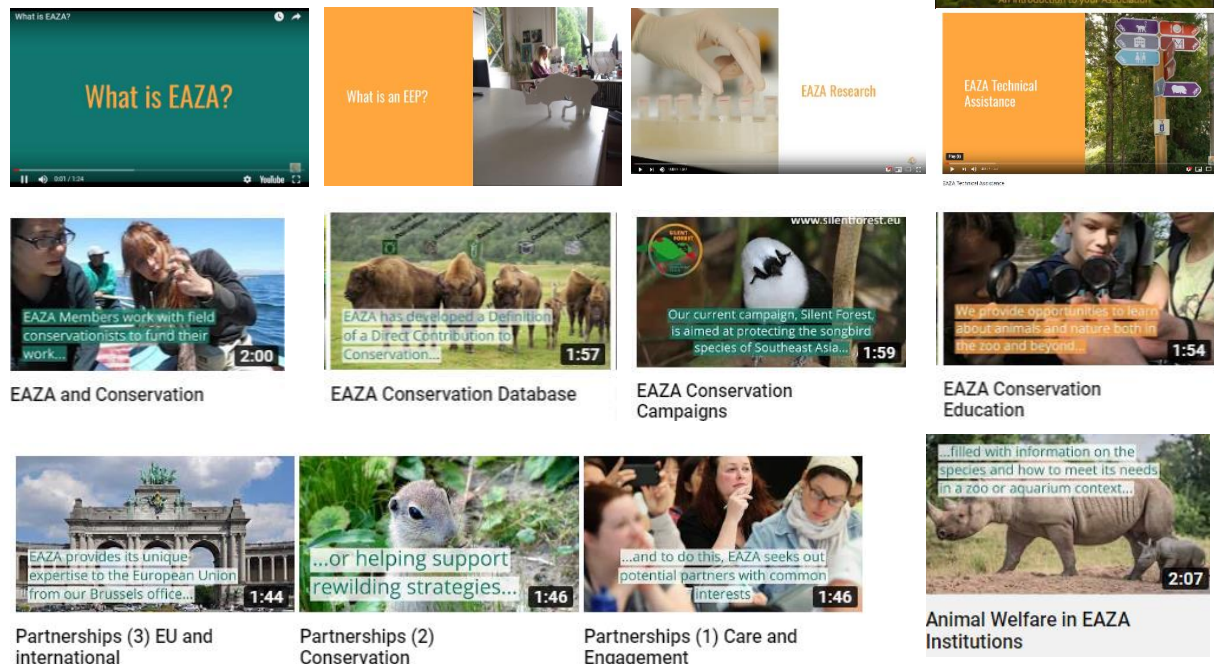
What is EAZA?

What is EAZA?

0:01 / 1:24

YouTube

What is an EEP?

EAZA Research

An introduction to your Association

EAZA Technical Assistance

EAZA Technical Assistance

EAZA Members work with field conservationists to fund their work...

2:00

EAZA and Conservation

EAZA has developed a Definition of a Direct Contribution to Conservation...

1:57

EAZA Conservation Database

www.silentforest.eu

Our current campaign, Silent Forest, is aimed at protecting the songbird species of Southeast Asia...

1:59

EAZA Conservation Campaigns

We provide opportunities to learn about animals and nature both in the zoo and beyond...

1:54

EAZA Conservation Education

EAZA provides its unique expertise to the European Union from our Brussels office...

1:44

Partnerships (3) EU and international

...or helping support rewilding strategies...

1:46

Partnerships (2) Conservation

...and to do this, EAZA seeks out potential partners with common interests

1:46

Partnerships (1) Care and Engagement

...filled with information on the species and how to meet its needs in a zoo or aquarium context...

2:07

Animal Welfare in EAZA Institutions